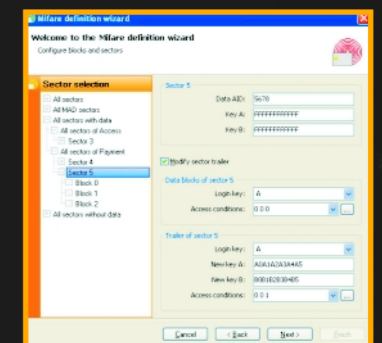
Mifare definition wizard

Welcome to the Mifare definition wizard
Configure blocks and sectors

Sector selection
All sectors
All MAD sectors
All sectors with data
All sectors of Access
Sector 3
All sectors of Payment
Sector 4
Sector 5
Block 0
Block 1
Block 2
All sectors without data

Sector 5
Data AID: 5678
Key A: FFFFFFFFFFFF
Key B: FFFFFFFFFFFF

Modify sector trailer

Data blocks of sector 5
Login key: A
Access conditions: 0 0 0

Trailer of sector 5
Login key: A
New key A: A0A1A2A3A4A5
New key B: B0B1B2B3B4B5
Access conditions: 0 0 1

Cancel
< Back
Next >
Finish